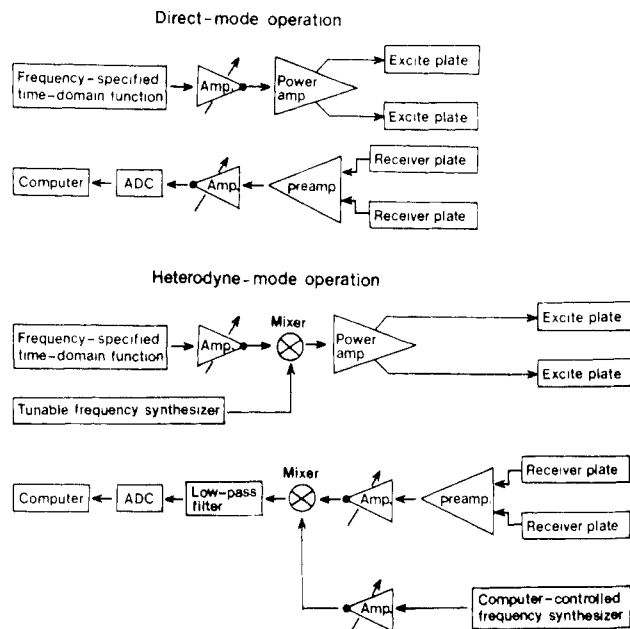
Direct-mode operation

Frequency-specified time-domain function

Amp.

Power amp

Excite plate

Excite plate

Computer

ADC

Amp.

preamp

Receiver plate

Receiver plate

Heterodyne-mode operation

Frequency-specified time-domain function

Amp.

Mixer

Power amp

Excite plate

Excite plate

Tunable frequency synthesizer

Computer

ADC

Low-pass filter

Mixer

Amp.

preamp.

Receiver plate

Receiver plate

Amp.

Computer-controlled frequency synthesizer